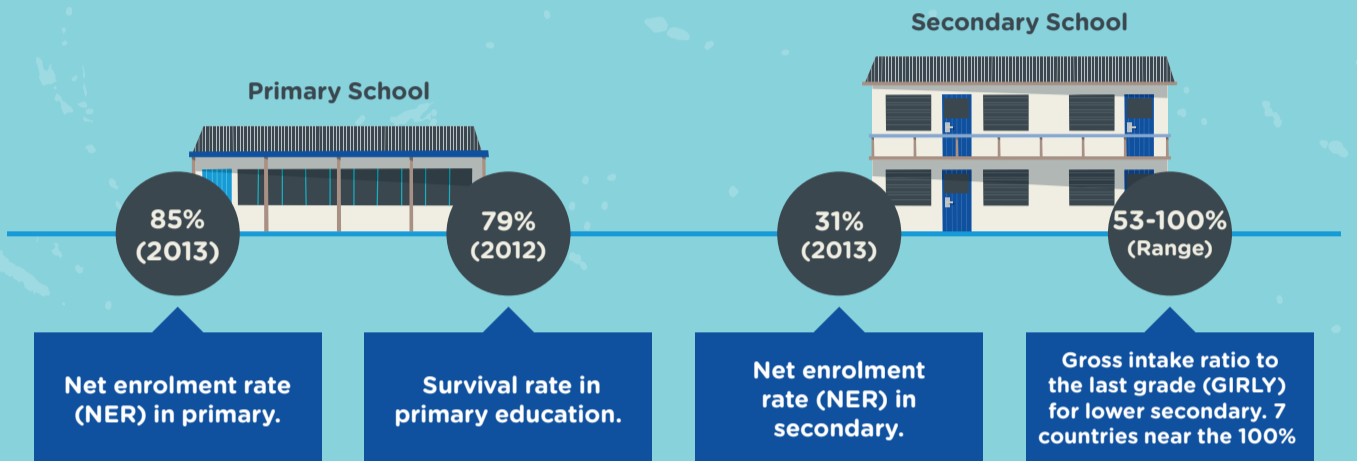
Secondary School

Primary School

85% (2013)

79% (2012)

31% (2013)

53-100% (Range)

Net enrolment rate (NER) in primary.

Survival rate in primary education.

Net enrolment rate (NER) in secondary.

Gross intake ratio to the last grade (GIRLY) for lower secondary. 7 countries near the 100%